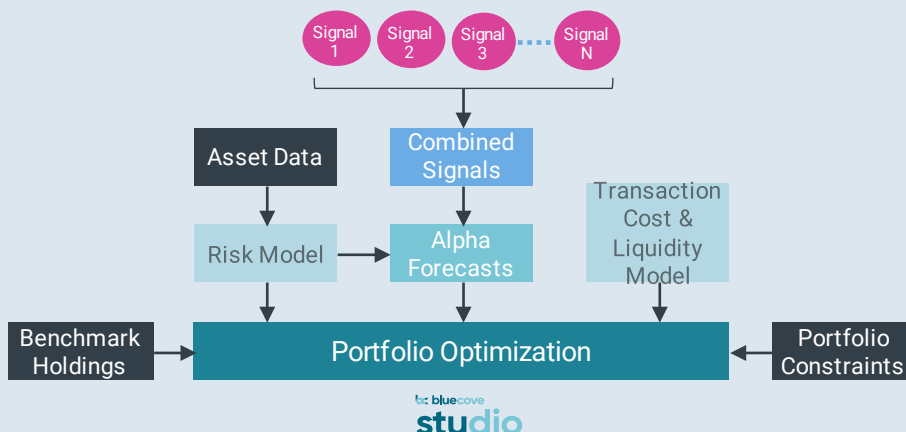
Signal 1

Signal 2

Signal 3

Signal N

Combined Signals

Asset Data

Transaction Cost & Liquidity Model

Risk Model

Alpha Forecasts

Benchmark Holdings

Portfolio Optimization

Portfolio Constraints

bluecove

studio